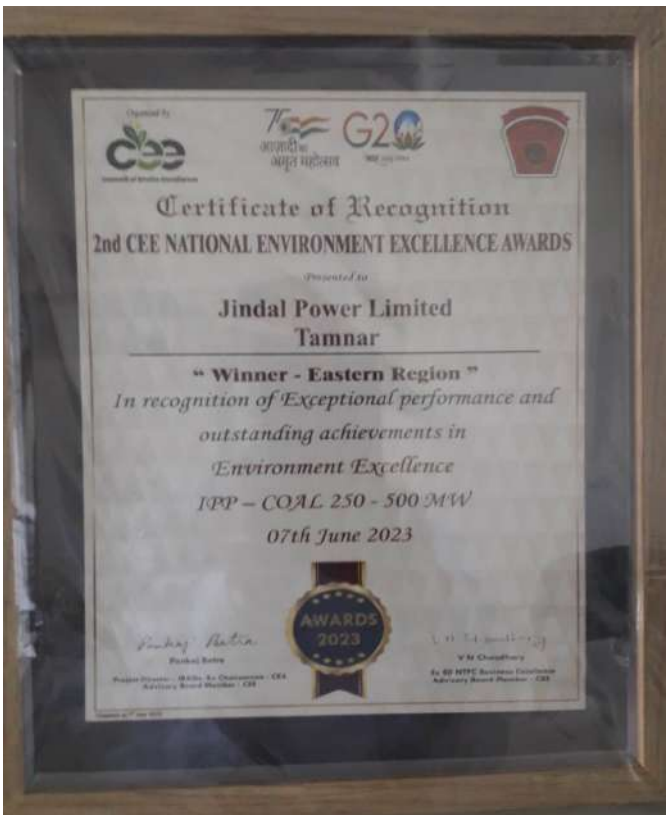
Organised by

cee

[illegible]

आज़ादी का अमृत महोत्सव

G20

Certificate of Recognition

2nd CEE NATIONAL ENVIRONMENT EXCELLENCE AWARDS

Presented to

Jindal Power Limited
Tamnar

" Winner - Eastern Region "

In recognition of Exceptional performance and outstanding achievements in Environment Excellence

IPP – COAL 250 - 500 MW

07th June 2023

AWARDS 2023

Pankaj Batra
Pankaj Batra
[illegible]
Advisory Board Member - CEE

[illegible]
V N Chaudhary
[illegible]
Advisory Board Member - CEE

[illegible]